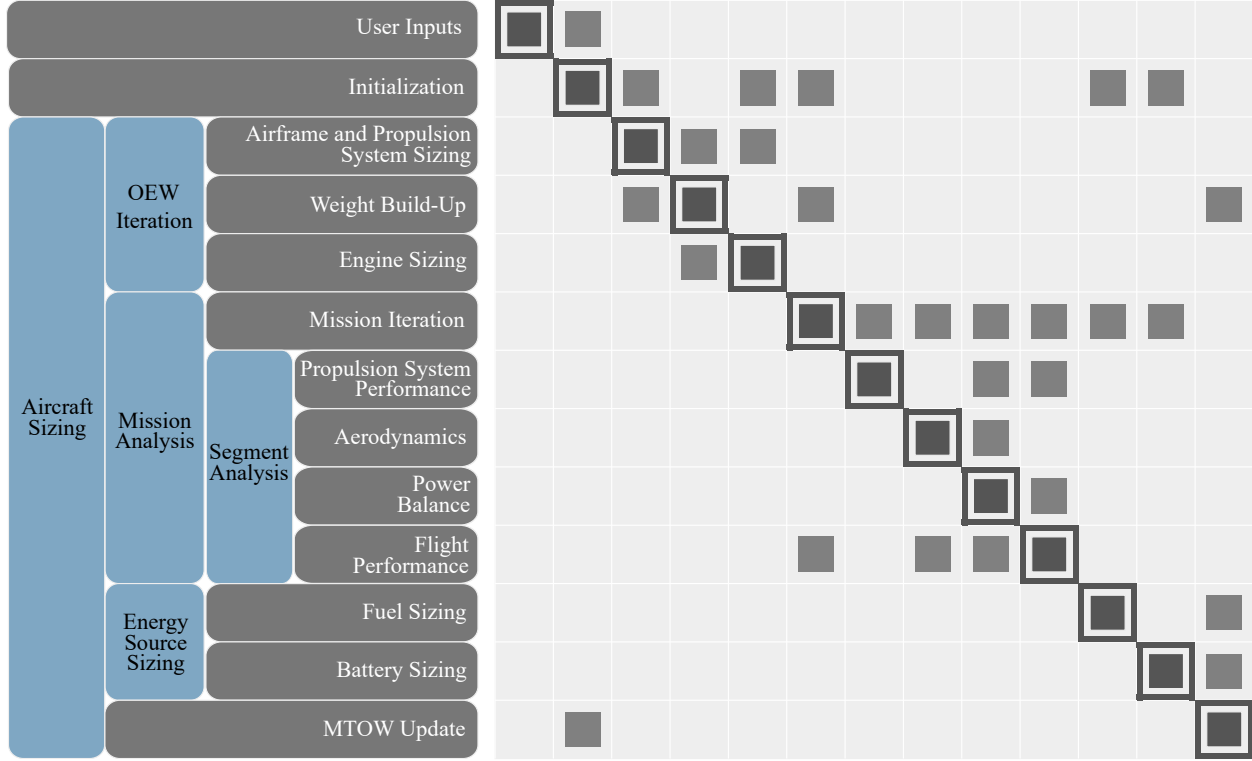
User Inputs

Initialization

Aircraft Sizing

OEW Iteration

Airframe and Propulsion System Sizing

Weight Build-Up

Engine Sizing

Mission Analysis

Mission Iteration

Segment Analysis

Propulsion System Performance

Aerodynamics

Power Balance

Flight Performance

Energy Source Sizing

Fuel Sizing

Battery Sizing

MTOW Update